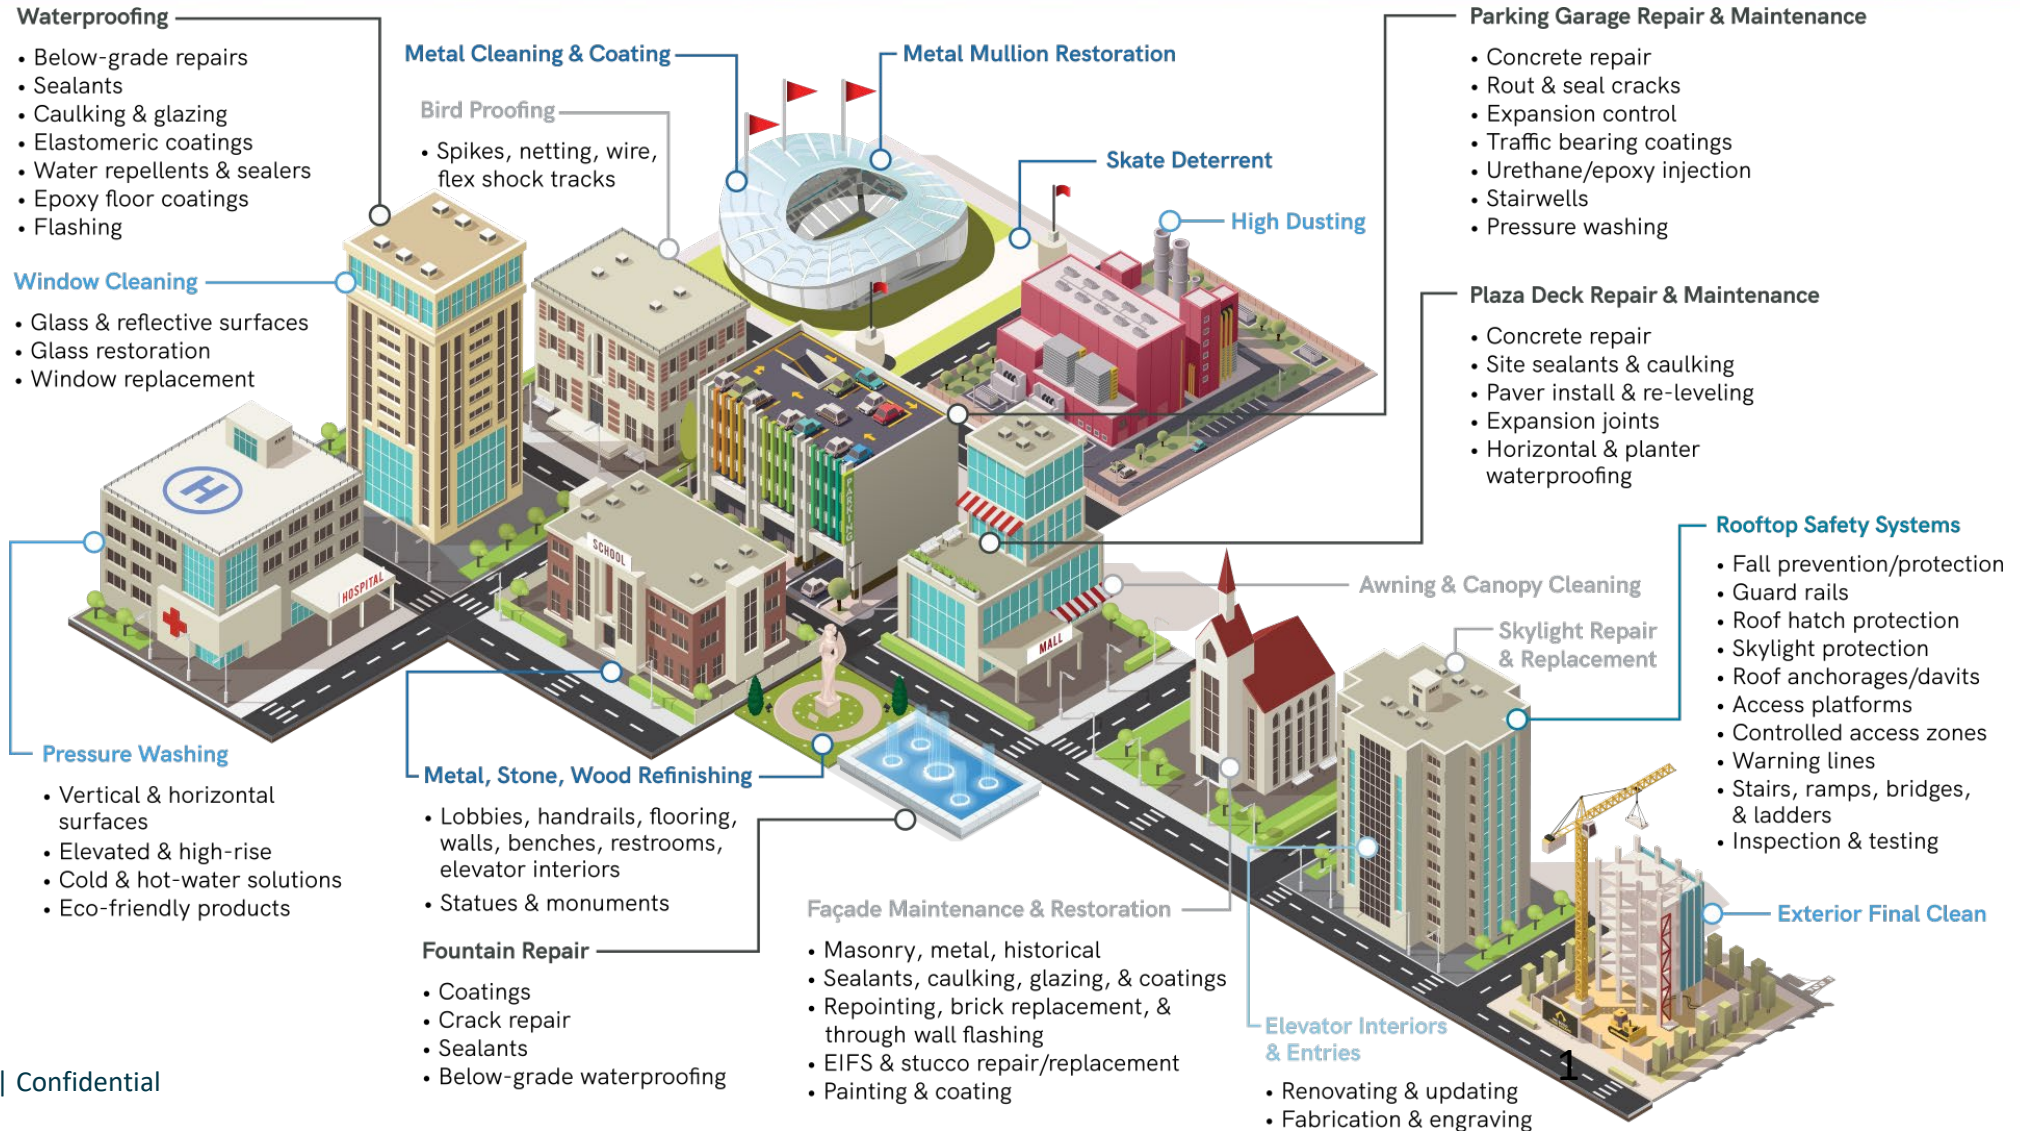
Waterproofing

- Below-grade repairs
- Sealants
- Caulking & glazing
- Elastomeric coatings
- Water repellents & sealers
- Epoxy floor coatings
- Flashing

Window Cleaning

- Glass & reflective surfaces
- Glass restoration
- Window replacement

Pressure Washing

- Vertical & horizontal surfaces
- Elevated & high-rise
- Cold & hot-water solutions
- Eco-friendly products

Metal Cleaning & Coating

Bird Proofing

- Spikes, netting, wire, flex shock tracks

Metal Mullion Restoration

Skate Deterrent

High Dusting

Parking Garage Repair & Maintenance

- Concrete repair
- Rout & seal cracks
- Expansion control
- Traffic bearing coatings
- Urethane/epoxy injection
- Stairwells
- Pressure washing

Plaza Deck Repair & Maintenance

- Concrete repair
- Site sealants & caulking
- Paver install & re-leveling
- Expansion joints
- Horizontal & planter waterproofing

Rooftop Safety Systems

- Fall prevention/protection
- Guard rails
- Roof hatch protection
- Skylight protection
- Roof anchorages/davits
- Access platforms
- Controlled access zones
- Warning lines
- Stairs, ramps, bridges, & ladders
- Inspection & testing

Awning & Canopy Cleaning

Skylight Repair & Replacement

Exterior Final Clean

Metal, Stone, Wood Refinishing

- Lobbies, handrails, flooring, walls, benches, restrooms, elevator interiors
- Statues & monuments

Fountain Repair

- Coatings
- Crack repair
- Sealants
- Below-grade waterproofing

Façade Maintenance & Restoration

- Masonry, metal, historical
- Sealants, caulking, glazing, & coatings
- Repointing, brick replacement, & through wall flashing
- EIFS & stucco repair/replacement
- Painting & coating

Elevator Interiors & Entries

- Renovating & updating
- Fabrication & engraving

HOSPITAL
SCHOOL
PARKING
MALL

| Confidential

1